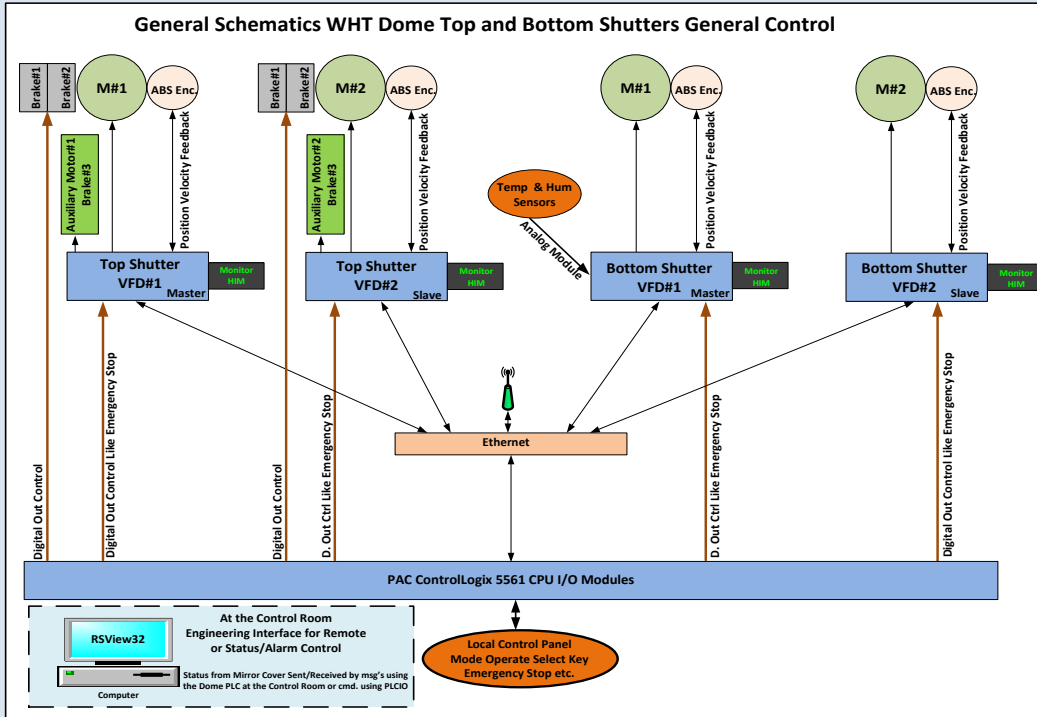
General Schematics WHT Dome Top and Bottom Shutters General Control

Brake#1 Brake#2 M#1 ABS Enc.

Auxiliary Motor#1 Brake#3

Position Velocity Feedback

Top Shutter VFD#1 Master

Monitor HIM

Brake#1 Brake#2 M#2 ABS Enc.

Auxiliary Motor#2 Brake#3

Position Velocity Feedback

Top Shutter VFD#2 Slave

Monitor HIM

M#1 ABS Enc.

Temp & Hum Sensors

Analog Module

Position Velocity Feedback

Bottom Shutter VFD#1 Master

Monitor HIM

M#2 ABS Enc.

Position Velocity Feedback

Bottom Shutter VFD#2 Slave

Monitor HIM

Digital Out Control

Digital Out Control Like Emergency Stop

Digital Out Control

D. Out Ctrl Like Emergency Stop

Ethernet

D. Out Ctrl Like Emergency Stop

Digital Out Control Like Emergency Stop

PAC ControlLogix 5561 CPU I/O Modules

RSView32

Computer

At the Control Room
Engineering Interface for Remote or Status/Alarm Control

Status from Mirror Cover Sent/Received by msg's using the Dome PLC at the Control Room or cmd. using PLCIO

Local Control Panel
Mode Operate Select Key
Emergency Stop etc.